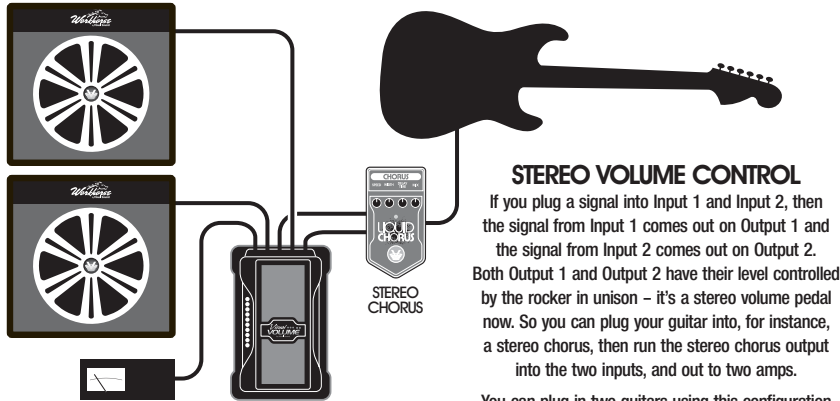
Warburton

Warburton

CHORUS

LIQUID CHORUS

STEREO CHORUS

VOLUME

STEREO VOLUME CONTROL

If you plug a signal into Input 1 and Input 2, then the signal from Input 1 comes out on Output 1 and the signal from Input 2 comes out on Output 2. Both Output 1 and Output 2 have their level controlled by the rocker in unison – it's a stereo volume pedal now. So you can plug your guitar into, for instance, a stereo chorus, then run the stereo chorus output into the two inputs, and out to two amps.

You can plug in two guitars using this configuration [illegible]